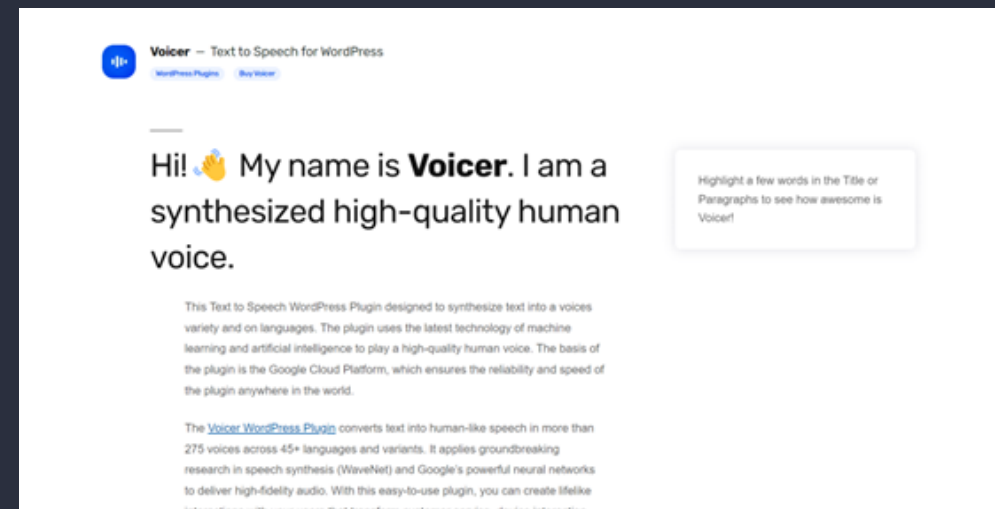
Voicer — Text to Speech for WordPress

WordPress Plugins Buy Voicer

Hi! 👋 My name is **Voicer**. I am a synthesized high-quality human voice.

Highlight a few words in the Title or Paragraphs to see how awesome is Voicer!

This Text to Speech WordPress Plugin designed to synthesize text into a voices variety and on languages. The plugin uses the latest technology of machine learning and artificial intelligence to play a high-quality human voice. The basis of the plugin is the Google Cloud Platform, which ensures the reliability and speed of the plugin anywhere in the world.

The Voicer WordPress Plugin converts text into human-like speech in more than 275 voices across 45+ languages and variants. It applies groundbreaking research in speech synthesis (WaveNet) and Google's powerful neural networks to deliver high-fidelity audio. With this easy-to-use plugin, you can create lifelike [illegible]